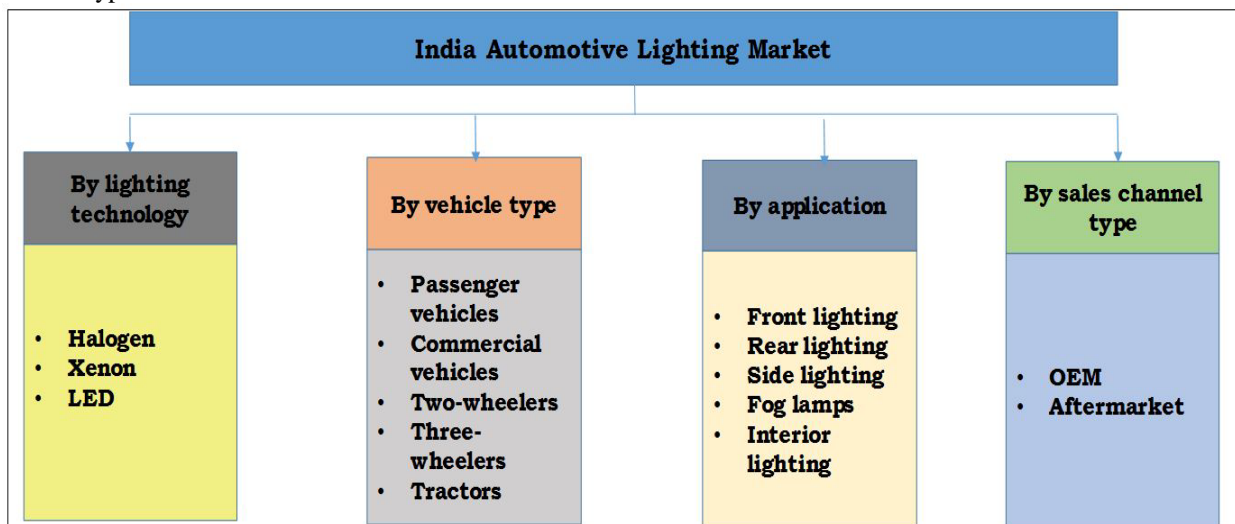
India Automotive Lighting Market

By lighting technology

- Halogen
- Xenon
- LED

By vehicle type

- Passenger vehicles
- Commercial vehicles
- Two-wheelers
- Three-wheelers
- Tractors

By application

- Front lighting
- Rear lighting
- Side lighting
- Fog lamps
- Interior lighting

By sales channel type

- OEM
- Aftermarket